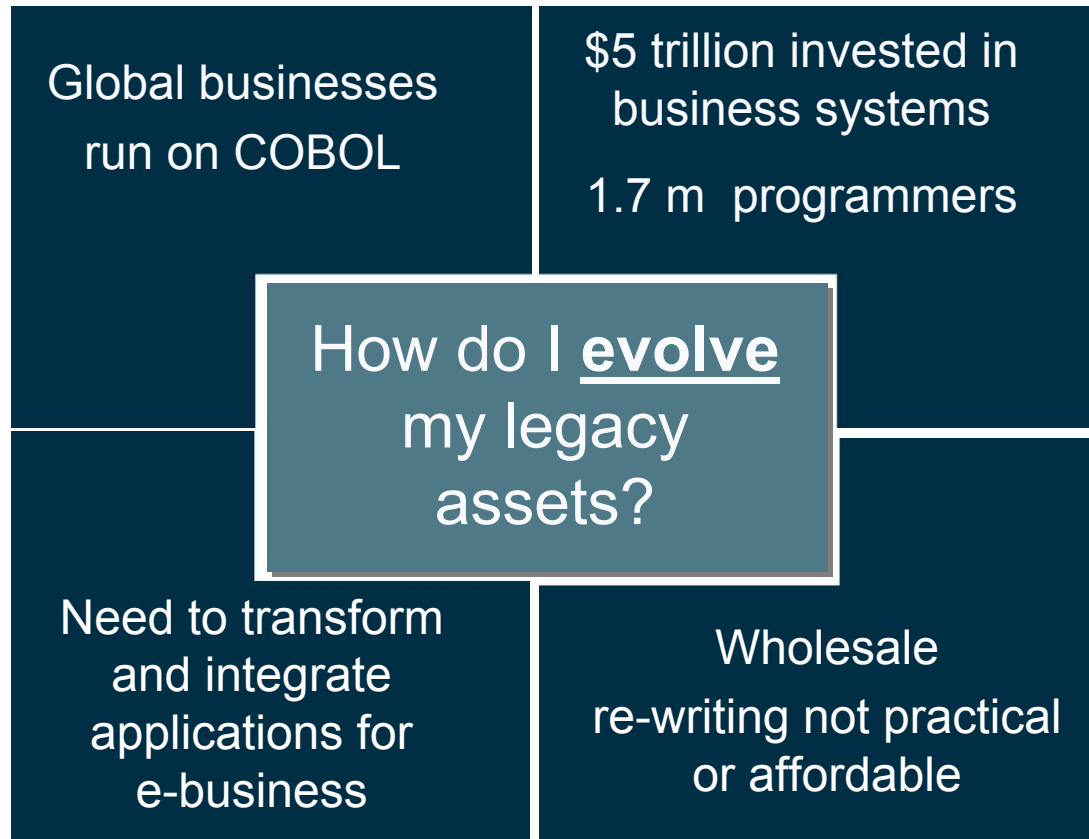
Global businesses run on COBOL

\$5 trillion invested in business systems

1.7 m programmers

How do I evolve my legacy assets?

Need to transform and integrate applications for e-business

Wholesale re-writing not practical or affordable